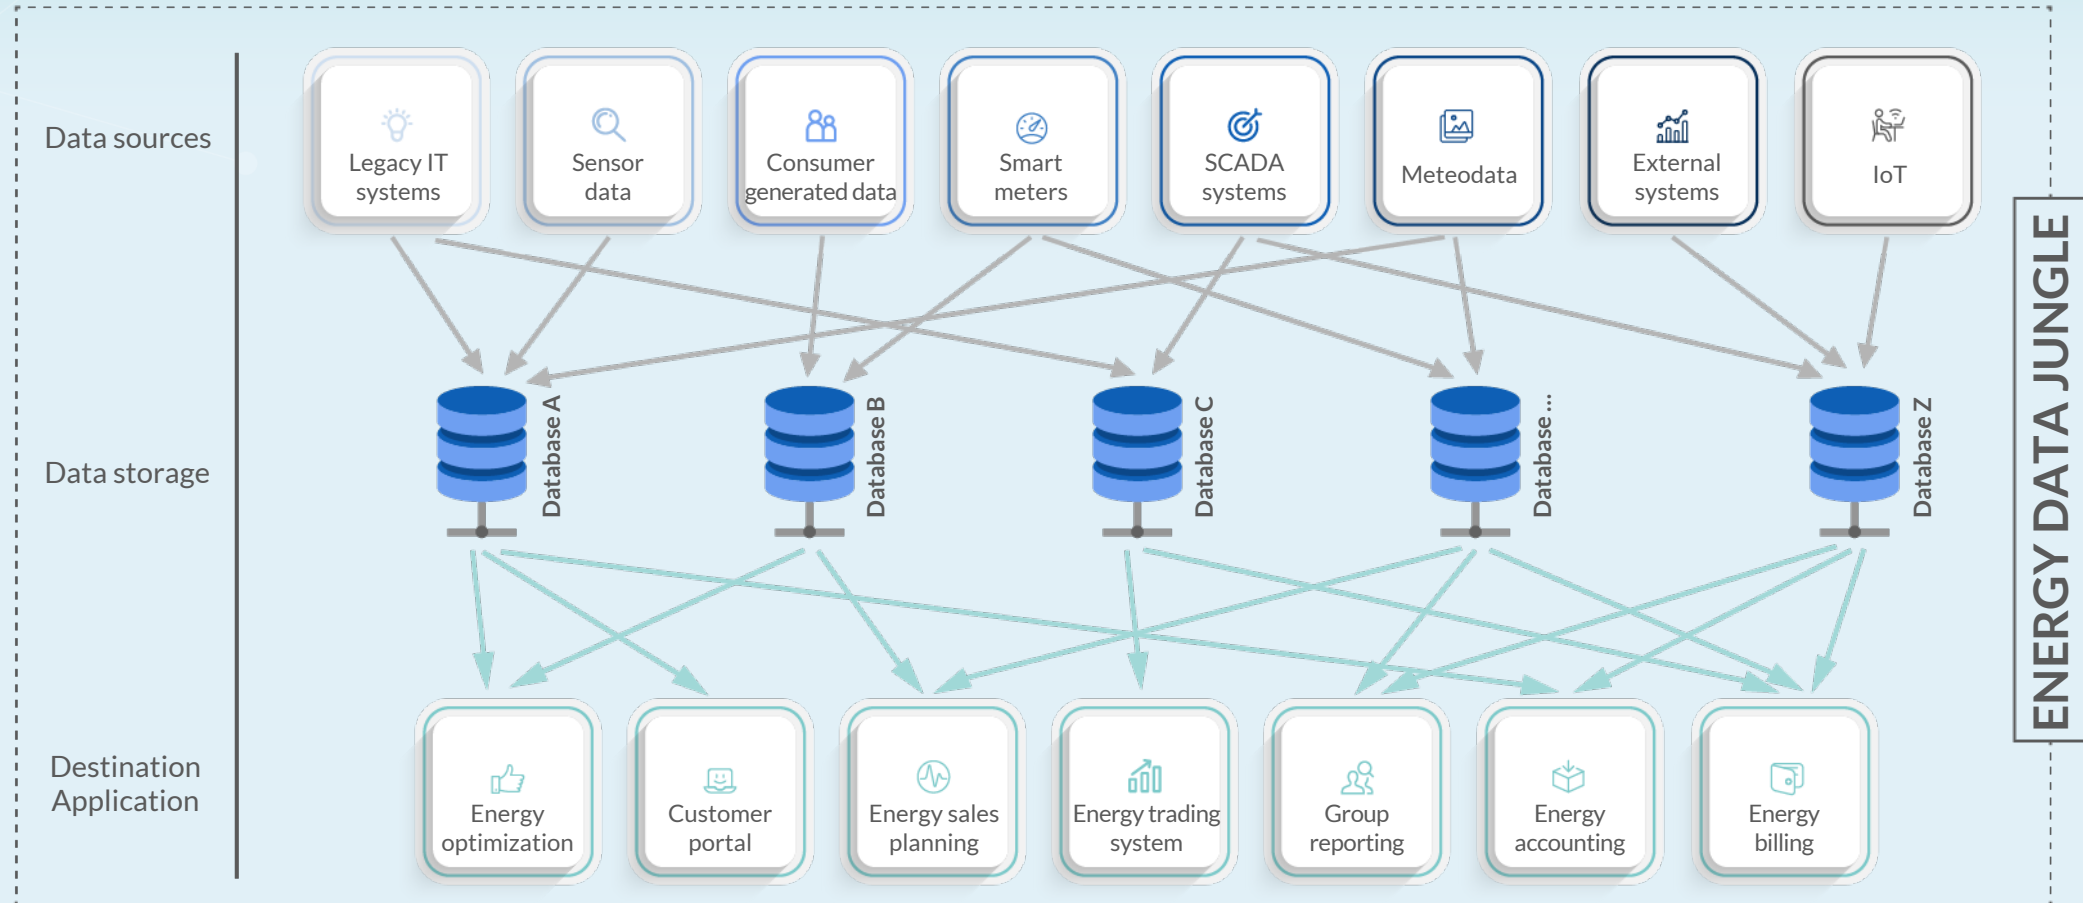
Data sources

Legacy IT systems

Sensor data

Consumer generated data

Smart meters

SCADA systems

Meteodata

External systems

IoT

Data storage

Database A

Database B

Database C

Database ...

Database Z

Destination Application

Energy optimization

Customer portal

Energy sales planning

Energy trading system

Group reporting

Energy accounting

Energy billing

ENERGY DATA JUNGLE